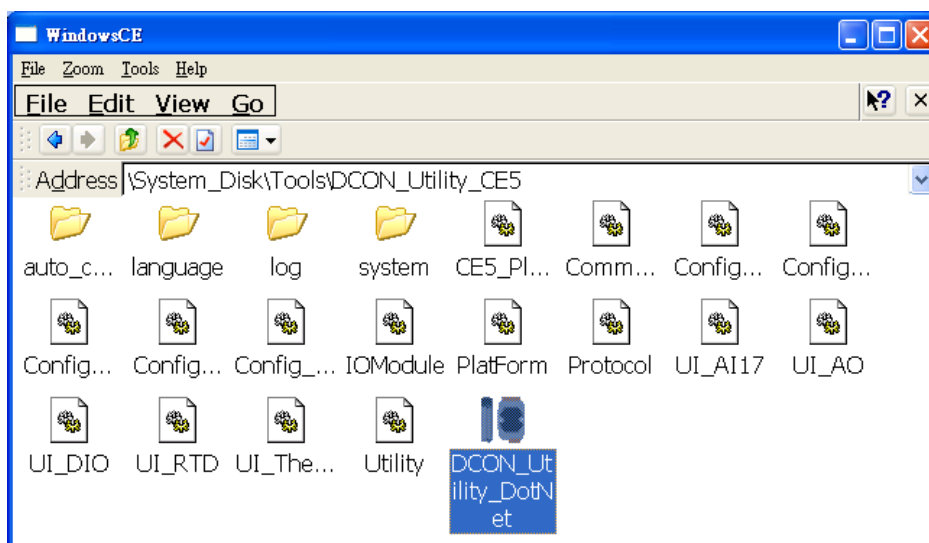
WindowsCE

File Zoom Tools Help

File Edit View Go

Address \System_Disk\Tools\DCON_Utility_CE5

auto_c... language log system CE5_Pl... Comm... Config... Config...

Config... Config... Config_... IOModule PlatForm Protocol UI_AI17 UI_AO

UI_DIO UI_RTD UI_The... Utility DCON_Utility_DotNet